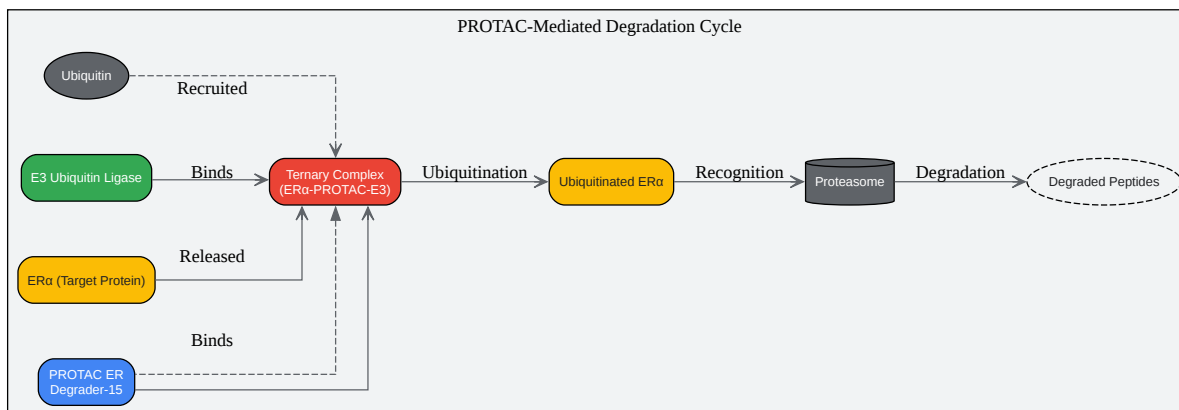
PROTAC-Mediated Degradation Cycle

Ubiquitin

Recruited

E3 Ubiquitin Ligase

Binds

Ternary Complex (ERα-PROTAC-E3)

Ubiquitination

Ubiquitinated ERα

Recognition

Proteasome

Degradation

Degraded Peptides

Released

ERα (Target Protein)

Binds

PROTAC ER Degrader-15